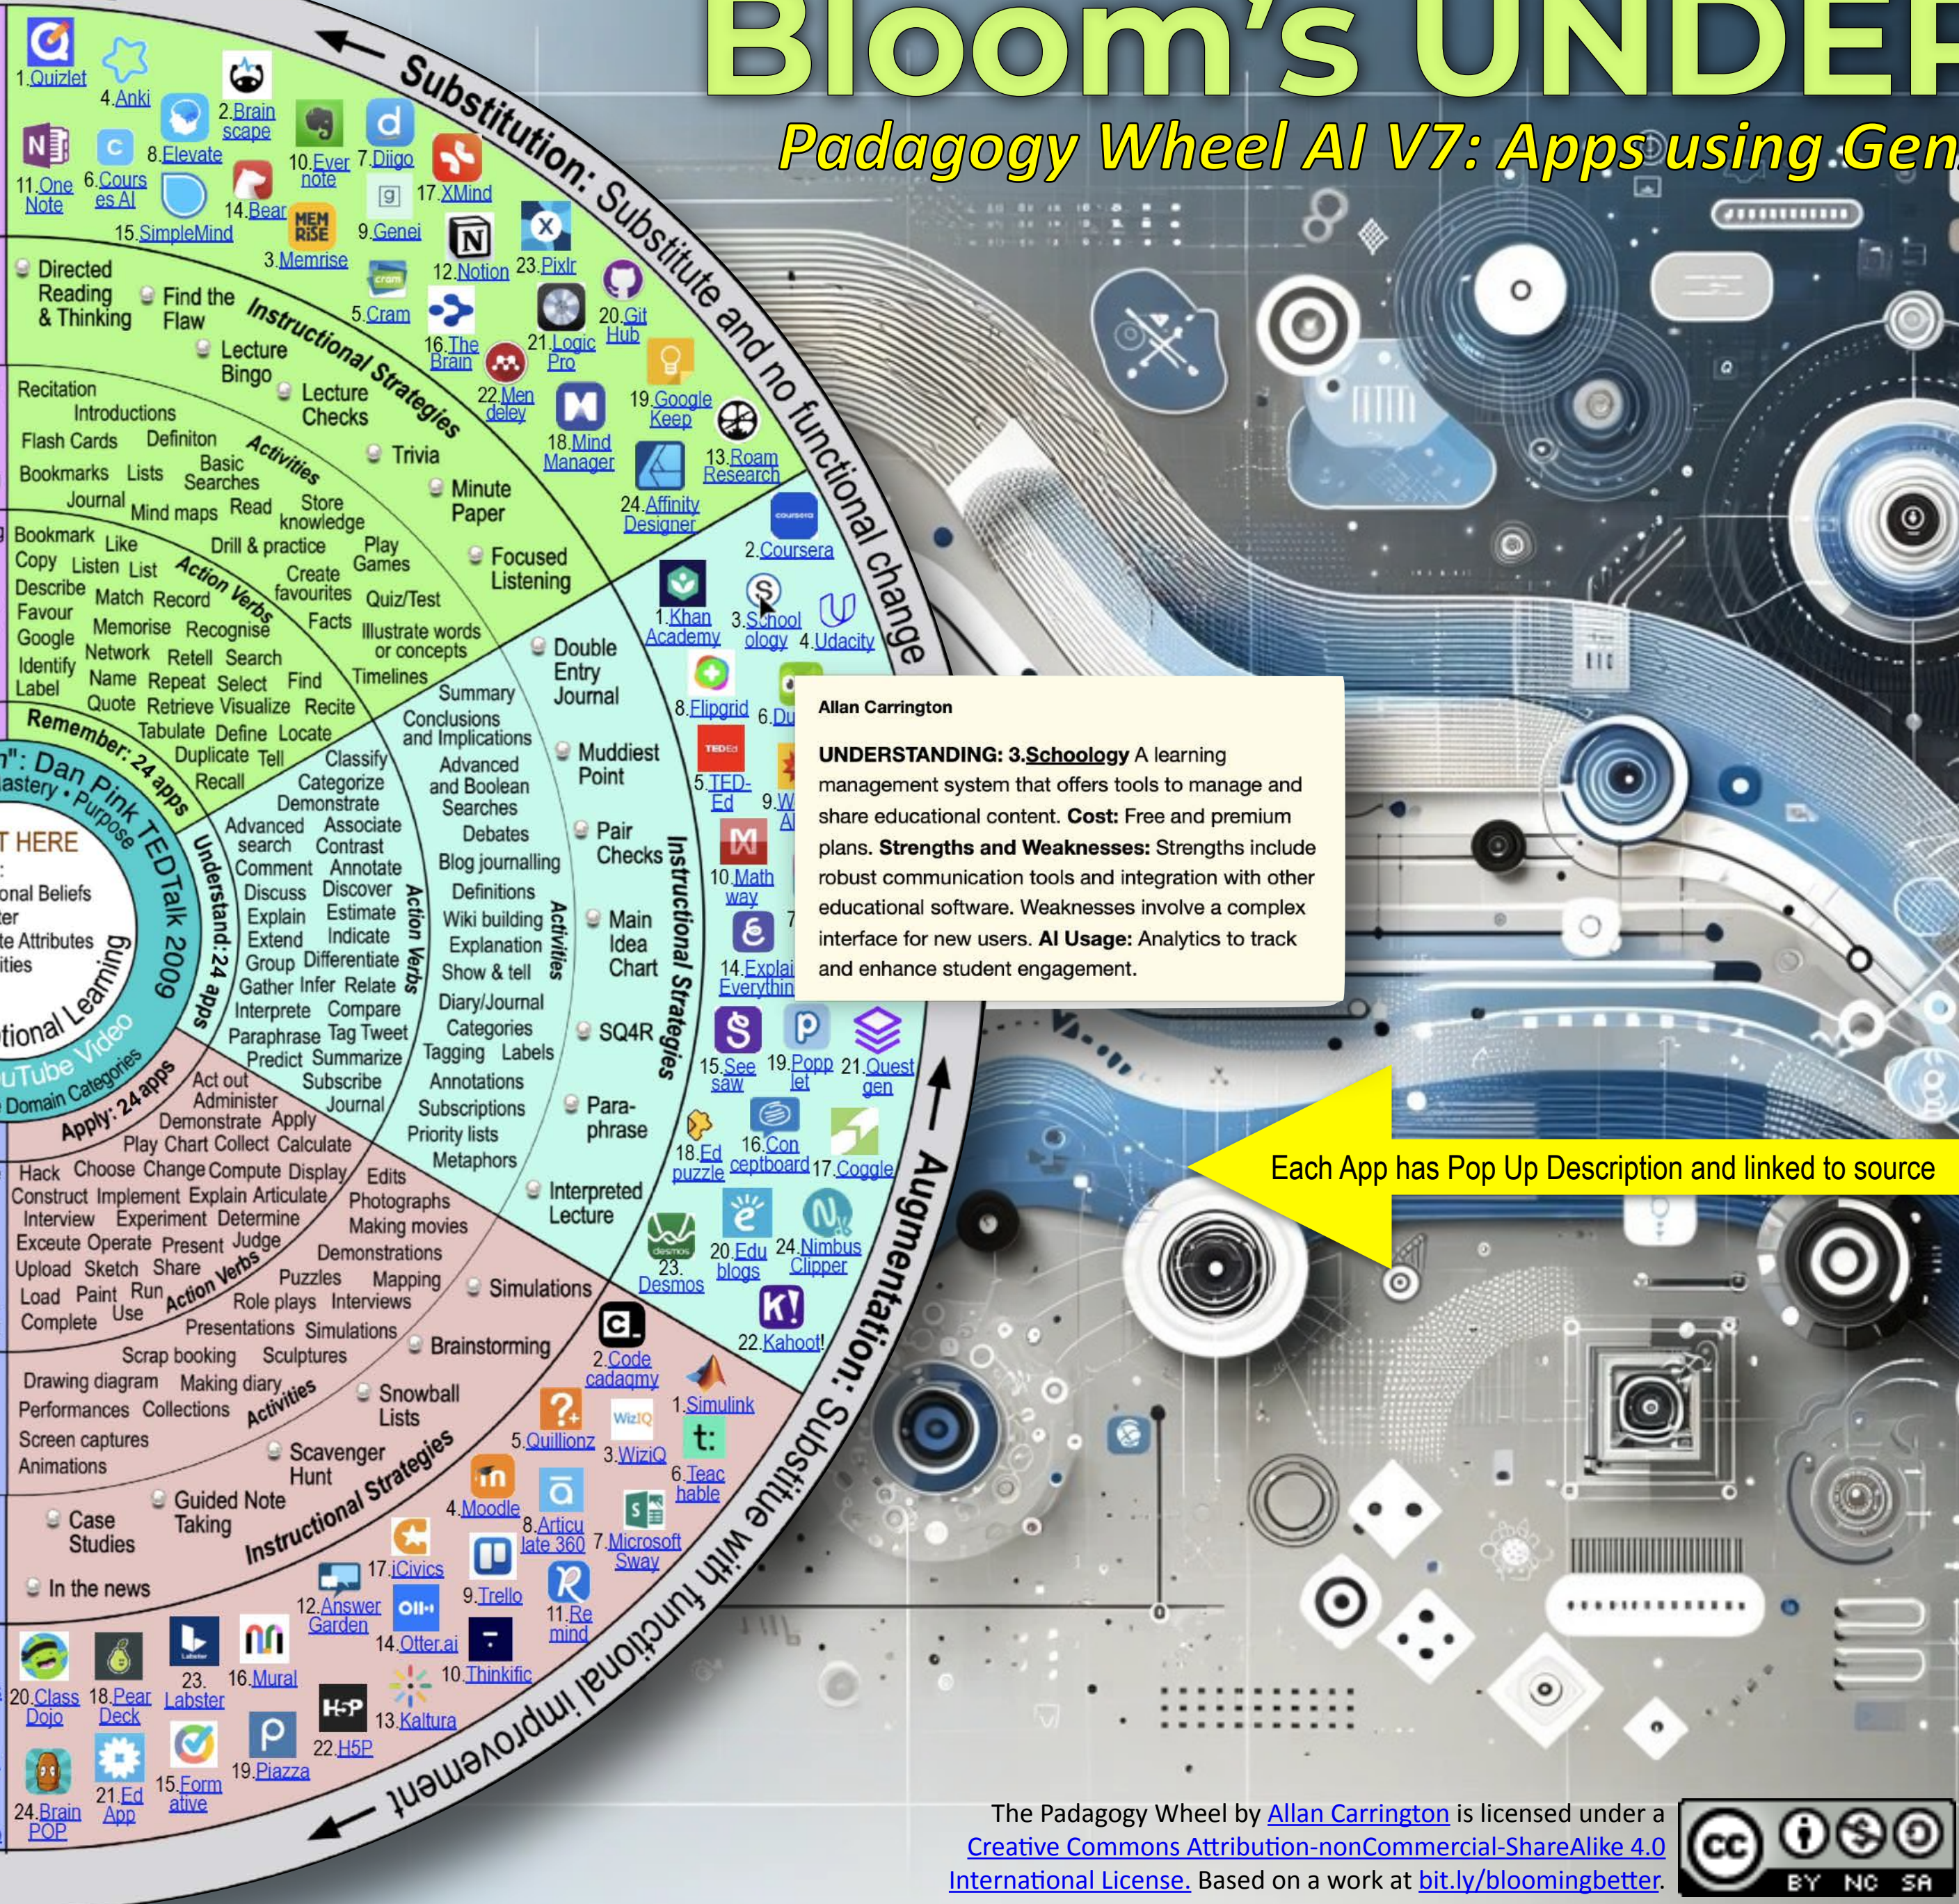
Bloom's UNDER

Padagogy Wheel AI V7: Apps using Gen

1.Quizlet 4.Anki 2.Brain scape 8.Elevate 11.One Note 6.Cours es AI 10.Ever note 7.Diigo 17.XMind 14.Bear 15.SimpleMind 3.Memrise 9.Genei 12.Notion 23.Pixlr 5.Cram 16.The Brain 21.Logic Pro 20.Git Hub 22.Men deley 18.Mind Manager 19.Google Keep 13.Roam Research 24.Affinity Designer

Substitution: Substitute and no functional change

Directed Reading & Thinking Find the Flaw Lecture Bingo Lecture Checks Trivia Minute Paper Focused Listening

Instructional Strategies

Recitation Introductions Flash Cards Definiton Bookmarks Lists Basic Searches Journal Mind maps Read Store knowledge Drill & practice Play Games Create favourites Quiz/Test Facts Illustrate words or concepts Timelines

Activities

Bookmark Like Copy Listen List Describe Match Record Favour Memorise Recognise Google Network Retell Search Identify Name Repeat Select Find Label Quote Retrieve Visualize Recite Tabulate Define Locate Duplicate Tell Recall

Action Verbs

Remember: 24 apps

": Dan Pink TEDTalk 2009
astery • Purpose

T HERE
onal Beliefs
ter
e Attributes
ities

tional Learning
uTube Video
Domain Categories

2.Coursera 1.Khan Academy 3.School ology 4.Udacity 8.Flipgrid 6.Du 5.TED-Ed 9.W Al 10.Math way 7 14.Explai Everythin 15.See saw 19.Popp let 21.Quest gen 18.Ed puzzle 16.Con ceptboard 17.Coggle 23.Desmos 20.Edu blogs 24.Nimbus Clipper 22.Kahoot!

Summary Conclusions and Implications Advanced and Boolean Searches Debates Blog journalling Definitions Wiki building Explanation Show & tell Diary/Journal Categories Tagging Labels Annotations Subscriptions Priority lists Metaphors

Double Entry Journal Muddiest Point Pair Checks Main Idea Chart SQ4R Para-phrase Interpreted Lecture

Classify Categorize Demonstrate Advanced search Associate Contrast Comment Annotate Discuss Discover Explain Estimate Extend Indicate Group Differentiate Gather Infer Relate Interprete Compare Paraphrase Tag Tweet Predict Summarize Subscribe Journal

Understand: 24 apps

Allan Carrington

UNDERSTANDING: 3.Schoology A learning management system that offers tools to manage and share educational content. Cost: Free and premium plans. Strengths and Weaknesses: Strengths include robust communication tools and integration with other educational software. Weaknesses involve a complex interface for new users. AI Usage: Analytics to track and enhance student engagement.

Each App has Pop Up Description and linked to source

Apply: 24 apps

Act out Administer Demonstrate Apply Play Chart Collect Calculate Hack Choose Change Compute Display Construct Implement Explain Articulate Interview Experiment Determine Execute Operate Present Judge Upload Sketch Share Load Paint Run Complete Use

Edits Photographs Making movies Demonstrations Puzzles Mapping Role plays Interviews Presentations Simulations Scrap booking Sculptures Drawing diagram Making diary Performances Collections Screen captures Animations

Simulations Brainstorming Snowball Lists Scavenger Hunt Guided Note Taking Case Studies In the news

2.Code cadagmy 1.Simulink 5.Quillionz 3.WizIQ 6.Teac hable 4.Moodle 8.Articu late 360 7.Microsoft Sway 17.iCivics 9.Trello 12.Answer Garden 14.Otter.ai 11.Re mind 10.Thinkific 13.Kaltura 20.Class Dojo 18.Pear Deck 23.Labster 16.Mural 22.H5P 19.Piazza 15.Form ative 21.Ed App 24.Brain POP

Augmentation: Substitue with functional improvement

The Padagogy Wheel by Allan Carrington is licensed under a Creative Commons Attribution-nonCommercial-ShareAlike 4.0 International License. Based on a work at bit.ly/bloomingbetter.

cc BY NC SA